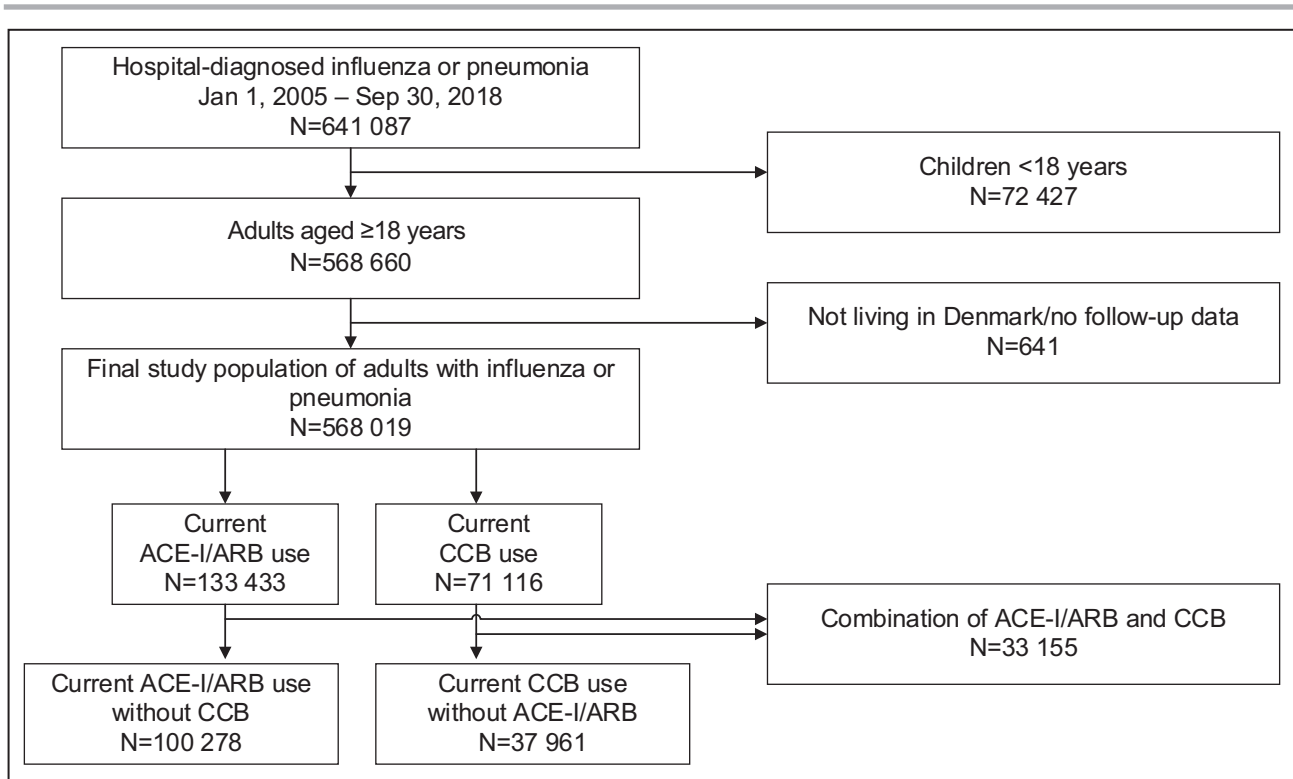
Hospital-diagnosed influenza or pneumonia
Jan 1, 2005 – Sep 30, 2018
N=641 087

Children <18 years
N=72 427

Adults aged ≥18 years
N=568 660

Not living in Denmark/no follow-up data
N=641

Final study population of adults with influenza or pneumonia
N=568 019

Current
ACE-I/ARB use
N=133 433

Current
CCB use
N=71 116

Combination of ACE-I/ARB and CCB
N=33 155

Current ACE-I/ARB use
without CCB
N=100 278

Current CCB use
without ACE-I/ARB
N=37 961